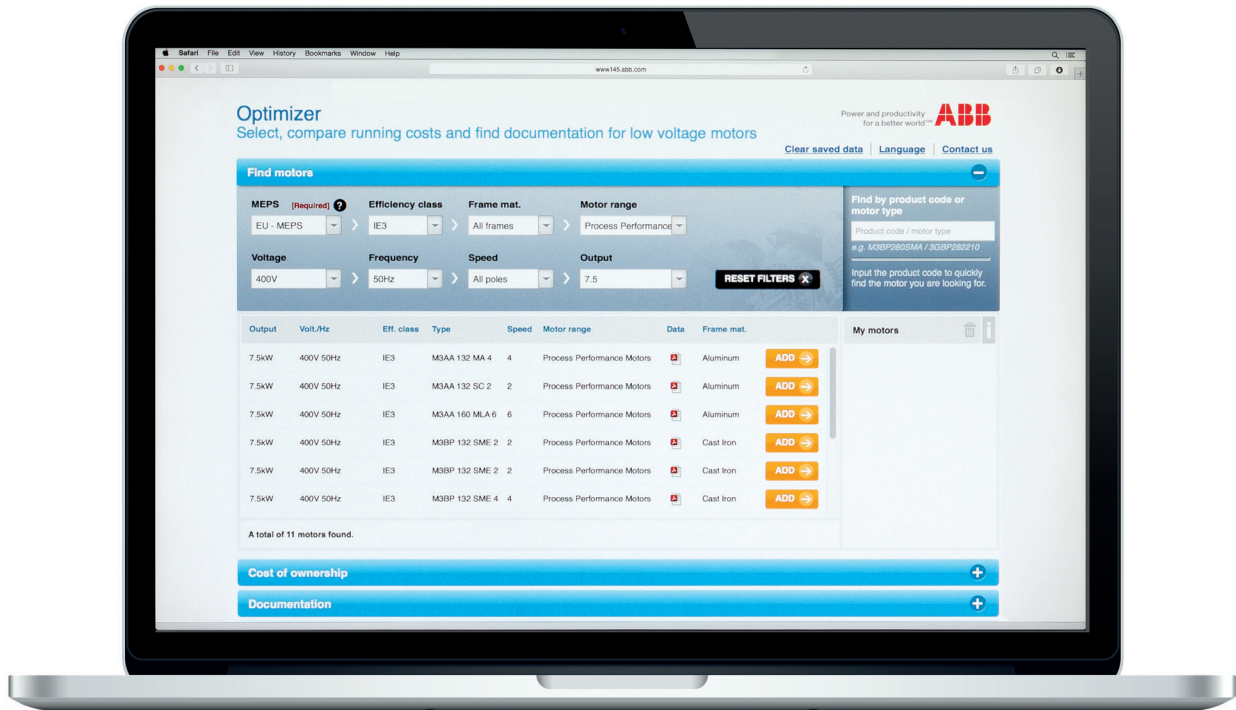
Safari File Edit View History Bookmarks Window Help

www145.abb.com

Optimizer
Select, compare running costs and find documentation for low voltage motors

Power and productivity for a better world™ ABB

Clear saved data | Language | Contact us

Find motors

MEPS [Required] ?
EU - MEPS

Efficiency class
IE3

Frame mat.
All frames

Motor range
Process Performance

Voltage
400V

Frequency
50Hz

Speed
All poles

Output
7.5

RESET FILTERS X

Find by product code or motor type
Product code / motor type
e.g. M3BP280SMA / 3GBP282210
Input the product code to quickly find the motor you are looking for.

| Output | Volt./Hz | Eff. class | Type | Speed | Motor range | Data | Frame mat. | |
|---|---|---|---|---|---|---|---|---|
| 7.5kW | 400V 50Hz | IE3 | M3AA 132 MA 4 | 4 | Process Performance Motors | | Aluminum | ADD |
| 7.5kW | 400V 50Hz | IE3 | M3AA 132 SC 2 | 2 | Process Performance Motors | | Aluminum | ADD |
| 7.5kW | 400V 50Hz | IE3 | M3AA 160 MLA 6 | 6 | Process Performance Motors | | Aluminum | ADD |
| 7.5kW | 400V 50Hz | IE3 | M3BP 132 SME 2 | 2 | Process Performance Motors | | Cast Iron | ADD |
| 7.5kW | 400V 50Hz | IE3 | M3BP 132 SME 2 | 2 | Process Performance Motors | | Cast Iron | ADD |
| 7.5kW | 400V 50Hz | IE3 | M3BP 132 SME 4 | 4 | Process Performance Motors | | Cast Iron | ADD |

My motors

A total of 11 motors found.

Cost of ownership

Documentation